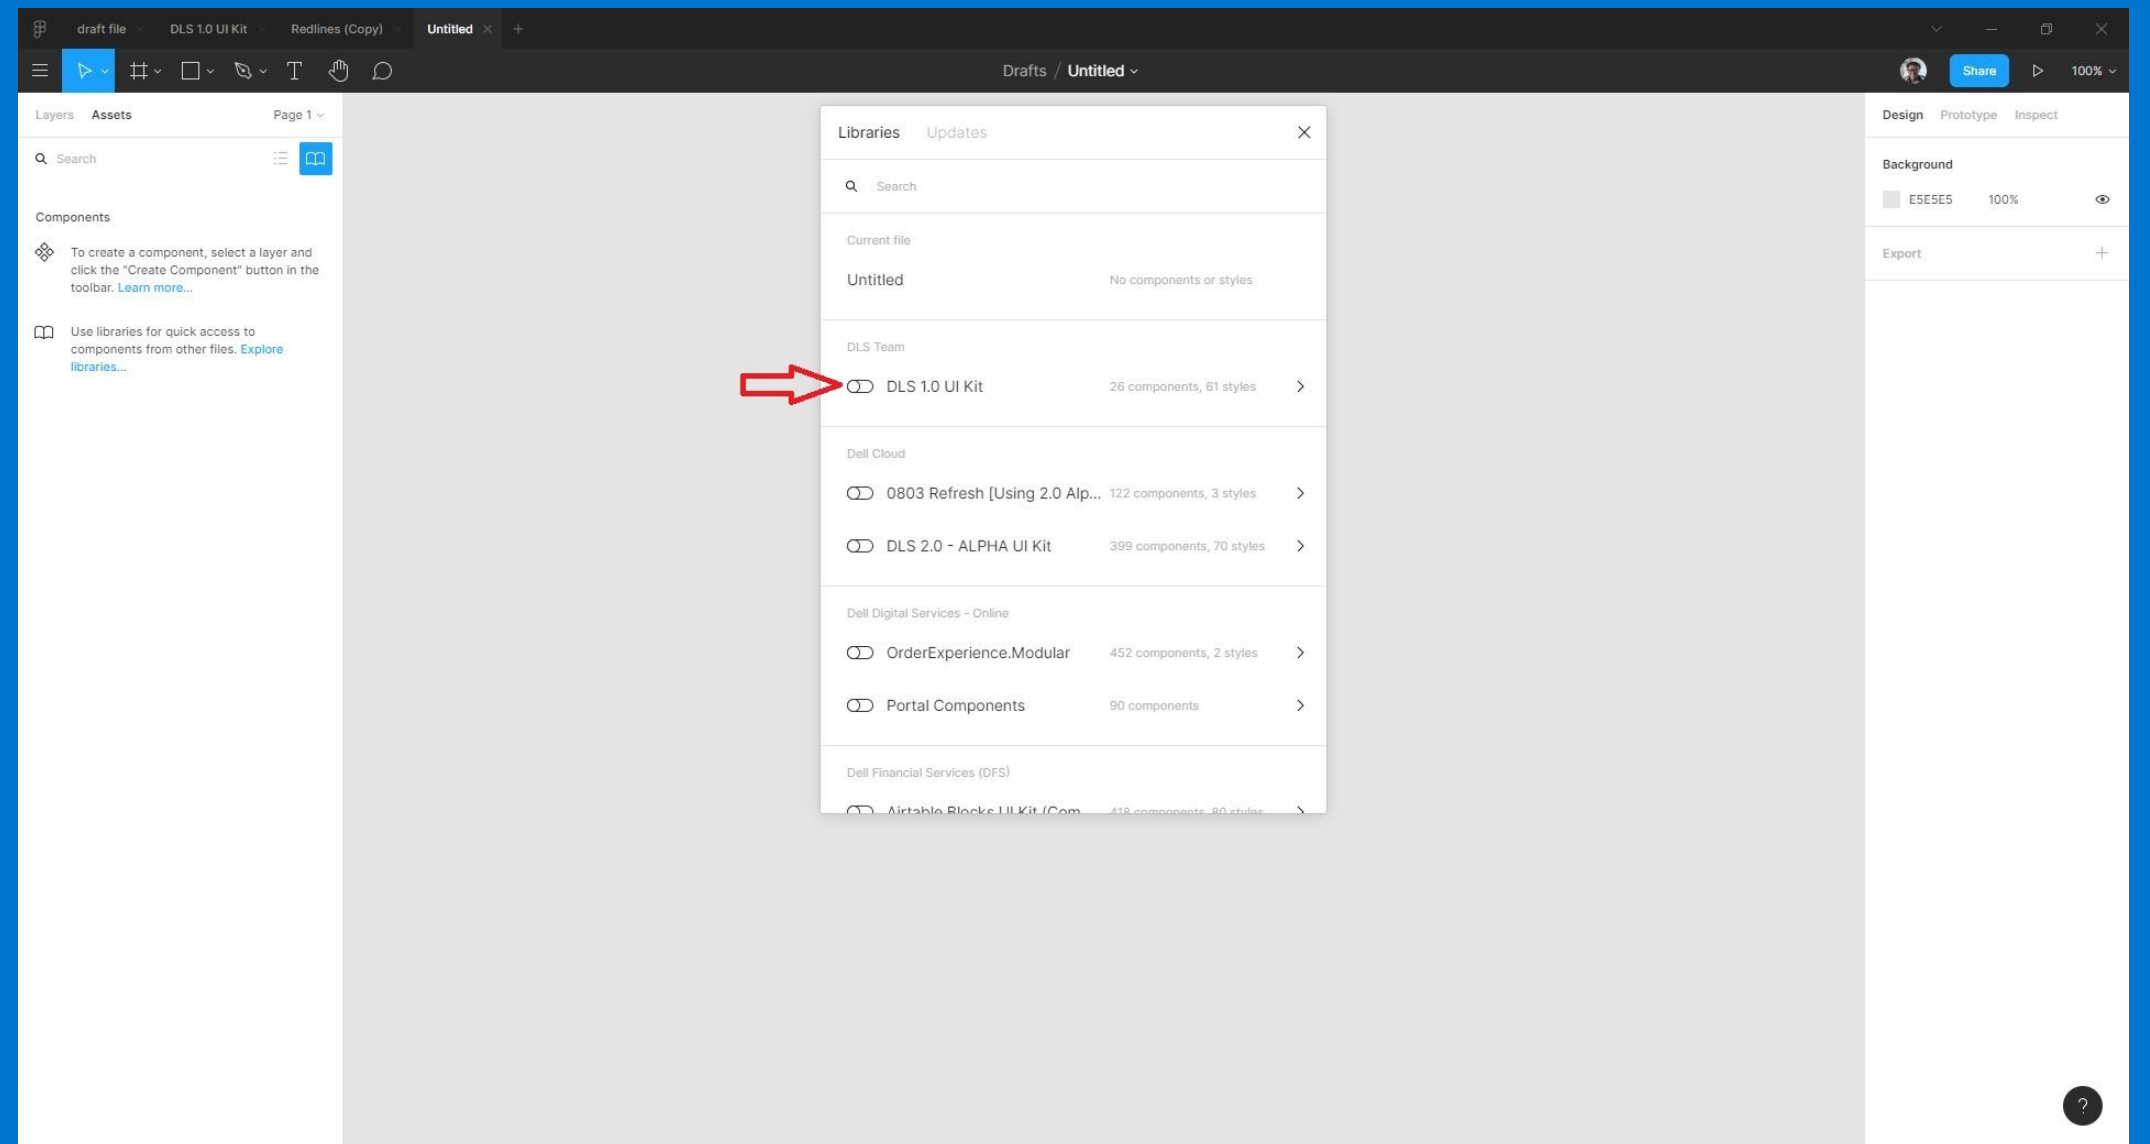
draft file DLS 1.0 UI Kit Redlines (Copy) Untitled

Drafts / Untitled

Share 100%

Layers Assets Page 1

Search

Components

To create a component, select a layer and click the "Create Component" button in the toolbar. Learn more...

Use libraries for quick access to components from other files. Explore libraries...

Libraries Updates

Search

Current file

Untitled No components or styles

DLS Team

DLS 1.0 UI Kit 26 components, 61 styles

Dell Cloud

0803 Refresh [Using 2.0 Alp... 122 components, 3 styles

DLS 2.0 - ALPHA UI Kit 399 components, 70 styles

Dell Digital Services - Online

OrderExperience.Modular 452 components, 2 styles

Portal Components 90 components

Dell Financial Services (DFS)

Airtable Blocks UI Kit (Com... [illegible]

Design Prototype Inspect

Background

E5E5E5 100%

Export

?